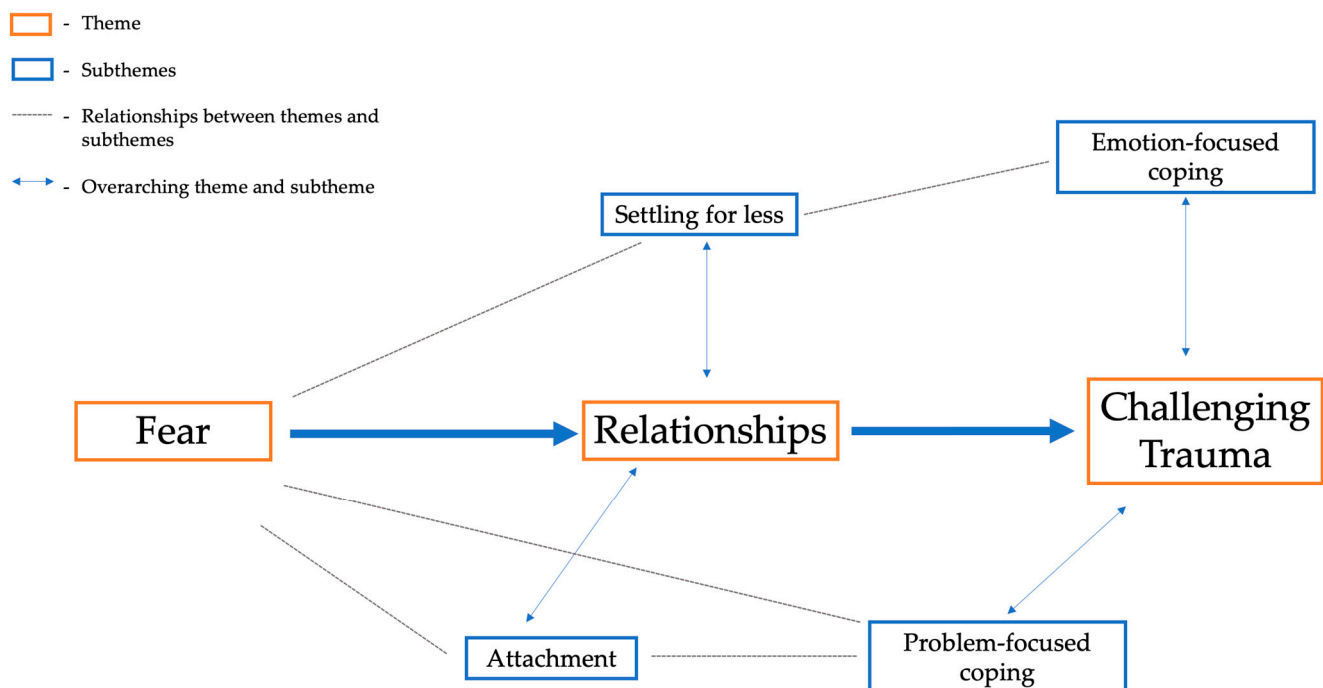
- Theme

- Subthemes

- Relationships between themes and subthemes

- Overarching theme and subtheme

Emotion-focused coping

Settling for less

Fear

Relationships

Challenging Trauma

Attachment

Problem-focused coping